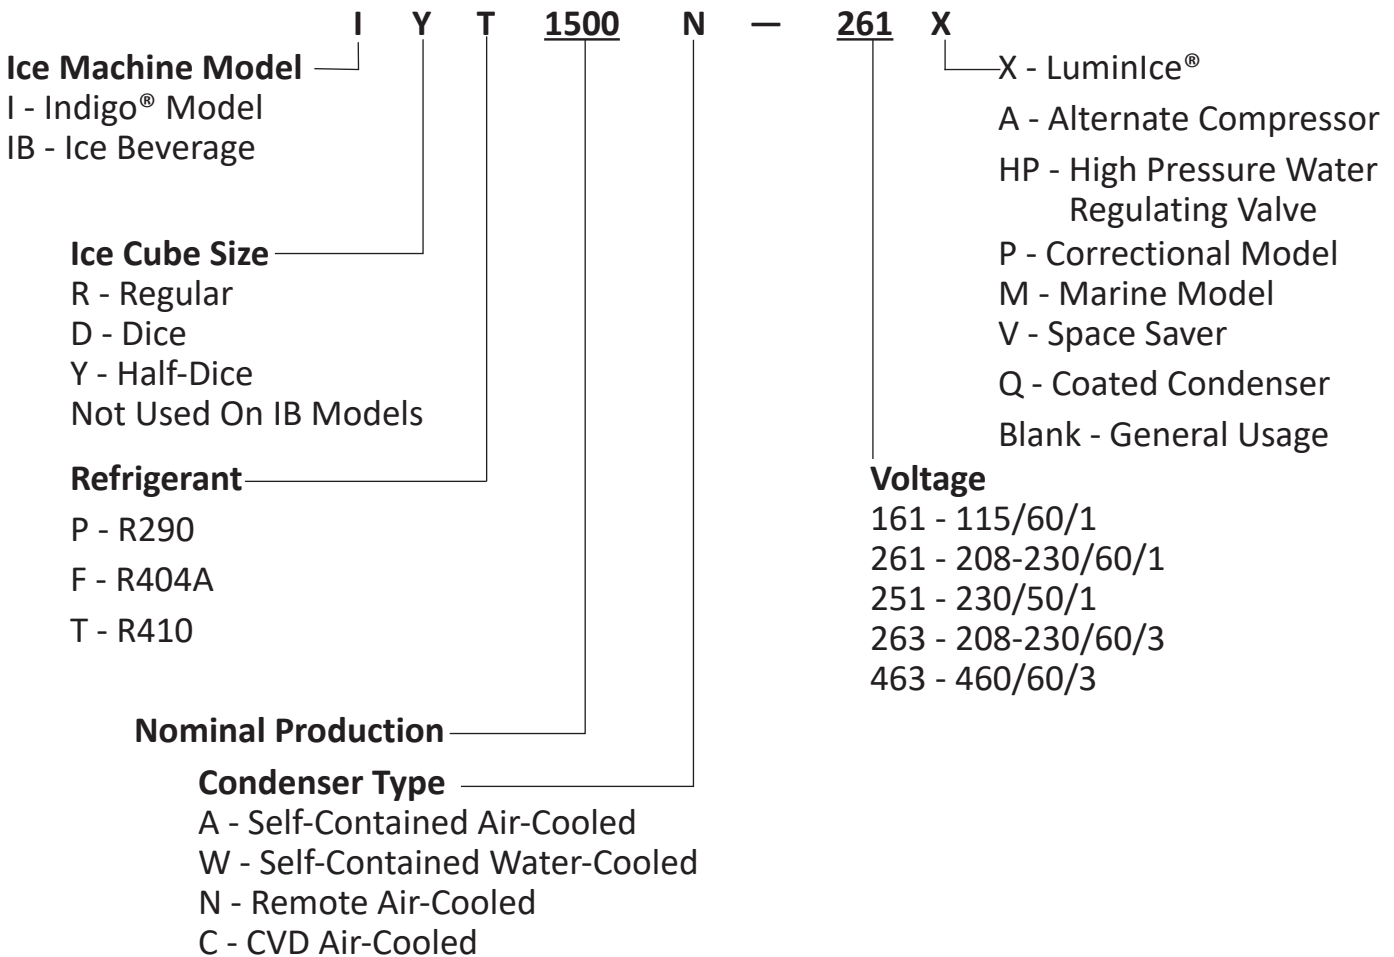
I Y T 1500 N — 261 X

Ice Machine Model
I - Indigo® Model
IB - Ice Beverage

Ice Cube Size
R - Regular
D - Dice
Y - Half-Dice
Not Used On IB Models

Refrigerant
P - R290
F - R404A
T - R410

Nominal Production

Condenser Type
A - Self-Contained Air-Cooled
W - Self-Contained Water-Cooled
N - Remote Air-Cooled
C - CVD Air-Cooled

X - LuminIce®
A - Alternate Compressor
HP - High Pressure Water Regulating Valve
P - Correctional Model
M - Marine Model
V - Space Saver
Q - Coated Condenser
Blank - General Usage

Voltage
161 - 115/60/1
261 - 208-230/60/1
251 - 230/50/1
263 - 208-230/60/3
463 - 460/60/3